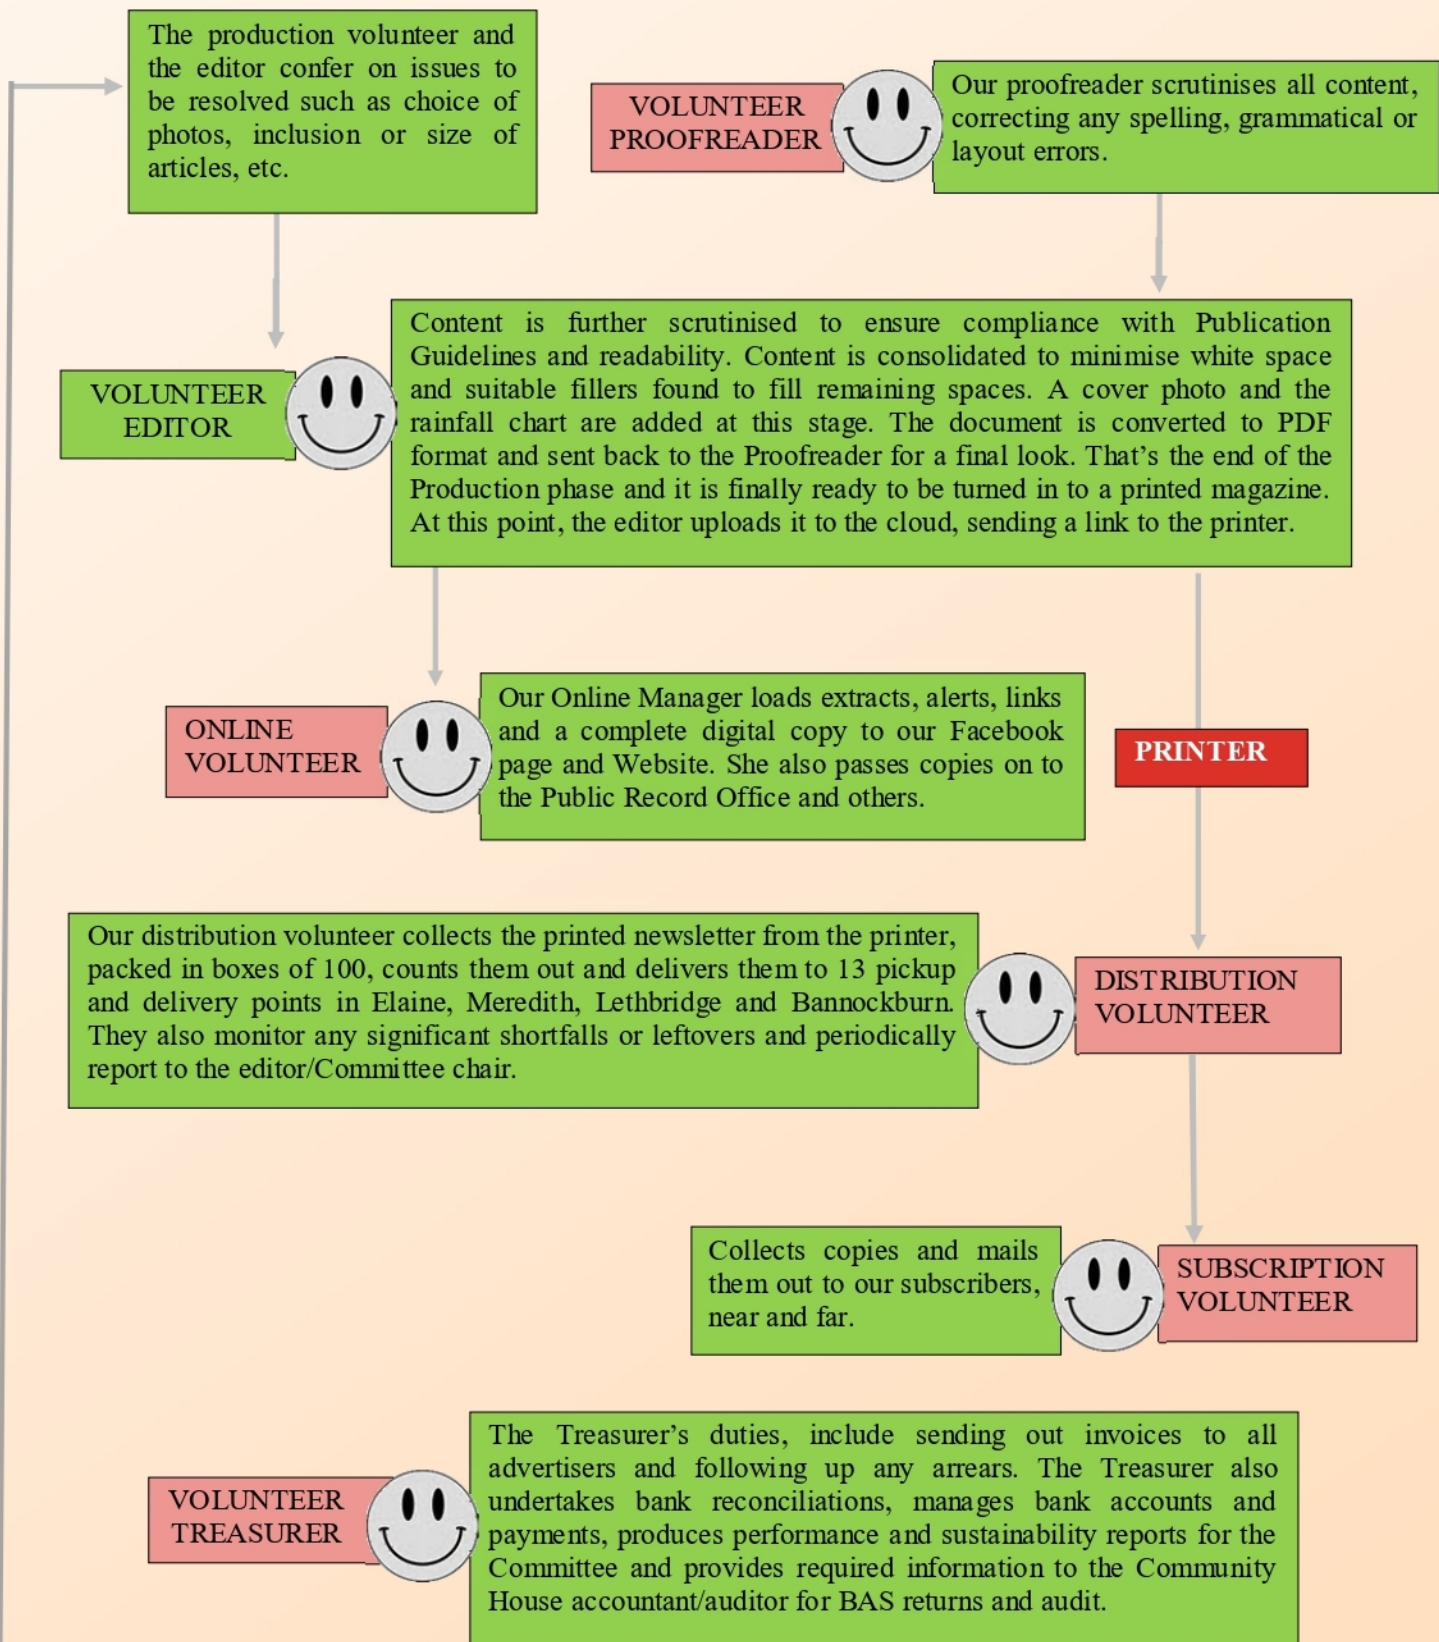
The production volunteer and the editor confer on issues to be resolved such as choice of photos, inclusion or size of articles, etc.

VOLUNTEER PROOFREADER

Our proofreader scrutinises all content, correcting any spelling, grammatical or layout errors.

VOLUNTEER EDITOR

Content is further scrutinised to ensure compliance with Publication Guidelines and readability. Content is consolidated to minimise white space and suitable fillers found to fill remaining spaces. A cover photo and the rainfall chart are added at this stage. The document is converted to PDF format and sent back to the Proofreader for a final look. That's the end of the Production phase and it is finally ready to be turned in to a printed magazine. At this point, the editor uploads it to the cloud, sending a link to the printer.

ONLINE VOLUNTEER

Our Online Manager loads extracts, alerts, links and a complete digital copy to our Facebook page and Website. She also passes copies on to the Public Record Office and others.

PRINTER

Our distribution volunteer collects the printed newsletter from the printer, packed in boxes of 100, counts them out and delivers them to 13 pickup and delivery points in Elaine, Meredith, Lethbridge and Bannockburn. They also monitor any significant shortfalls or leftovers and periodically report to the editor/Committee chair.

DISTRIBUTION VOLUNTEER

Collects copies and mails them out to our subscribers, near and far.

SUBSCRIPTION VOLUNTEER

VOLUNTEER TREASURER

The Treasurer's duties, include sending out invoices to all advertisers and following up any arrears. The Treasurer also undertakes bank reconciliations, manages bank accounts and payments, produces performance and sustainability reports for the Committee and provides required information to the Community House accountant/auditor for BAS returns and audit.